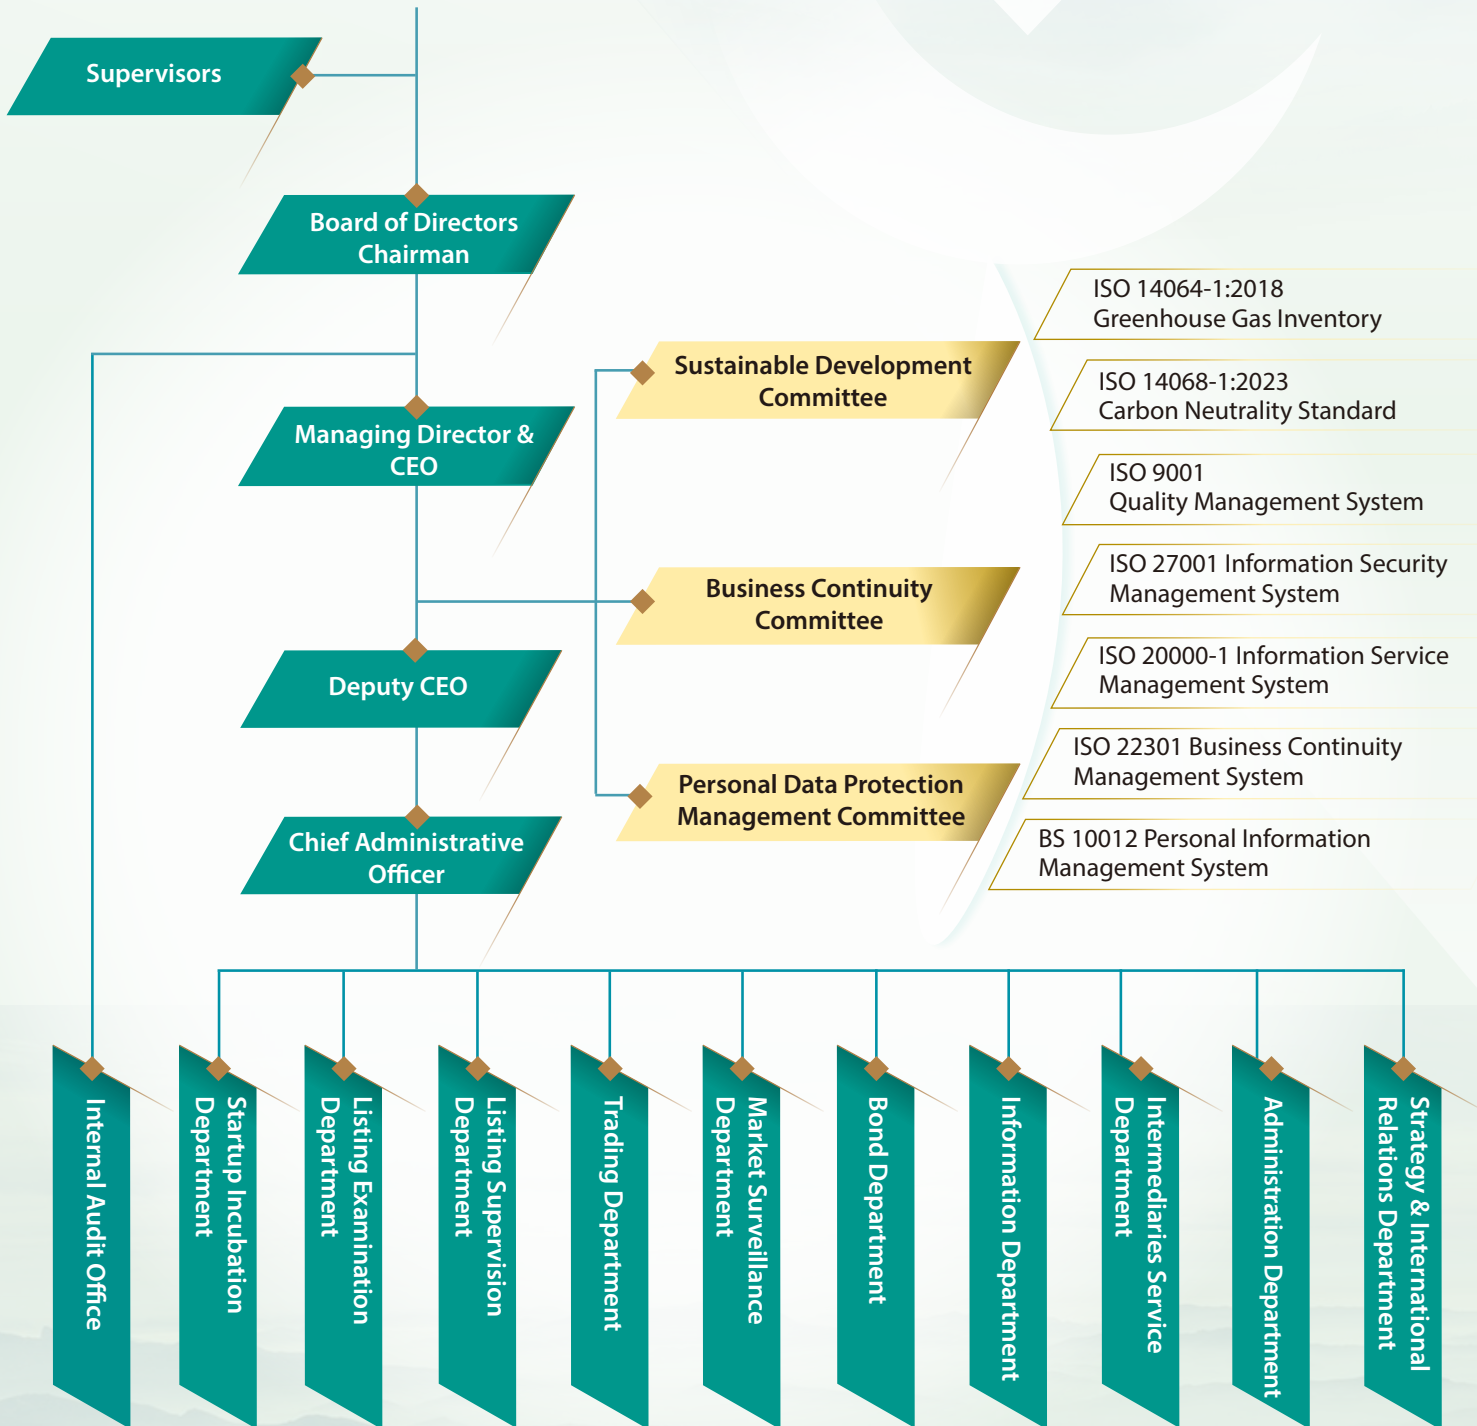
Supervisors

Board of Directors Chairman

Managing Director & CEO

Deputy CEO

Chief Administrative Officer

Sustainable Development Committee

Business Continuity Committee

Personal Data Protection Management Committee

ISO 14064-1:2018 Greenhouse Gas Inventory

ISO 14068-1:2023 Carbon Neutrality Standard

ISO 9001 Quality Management System

ISO 27001 Information Security Management System

ISO 20000-1 Information Service Management System

ISO 22301 Business Continuity Management System

BS 10012 Personal Information Management System

Internal Audit Office

Startup Incubation Department

Listing Examination Department

Listing Supervision Department

Trading Department

Market Surveillance Department

Bond Department

Information Department

Intermediaries Service Department

Administration Department

Strategy & International Relations Department